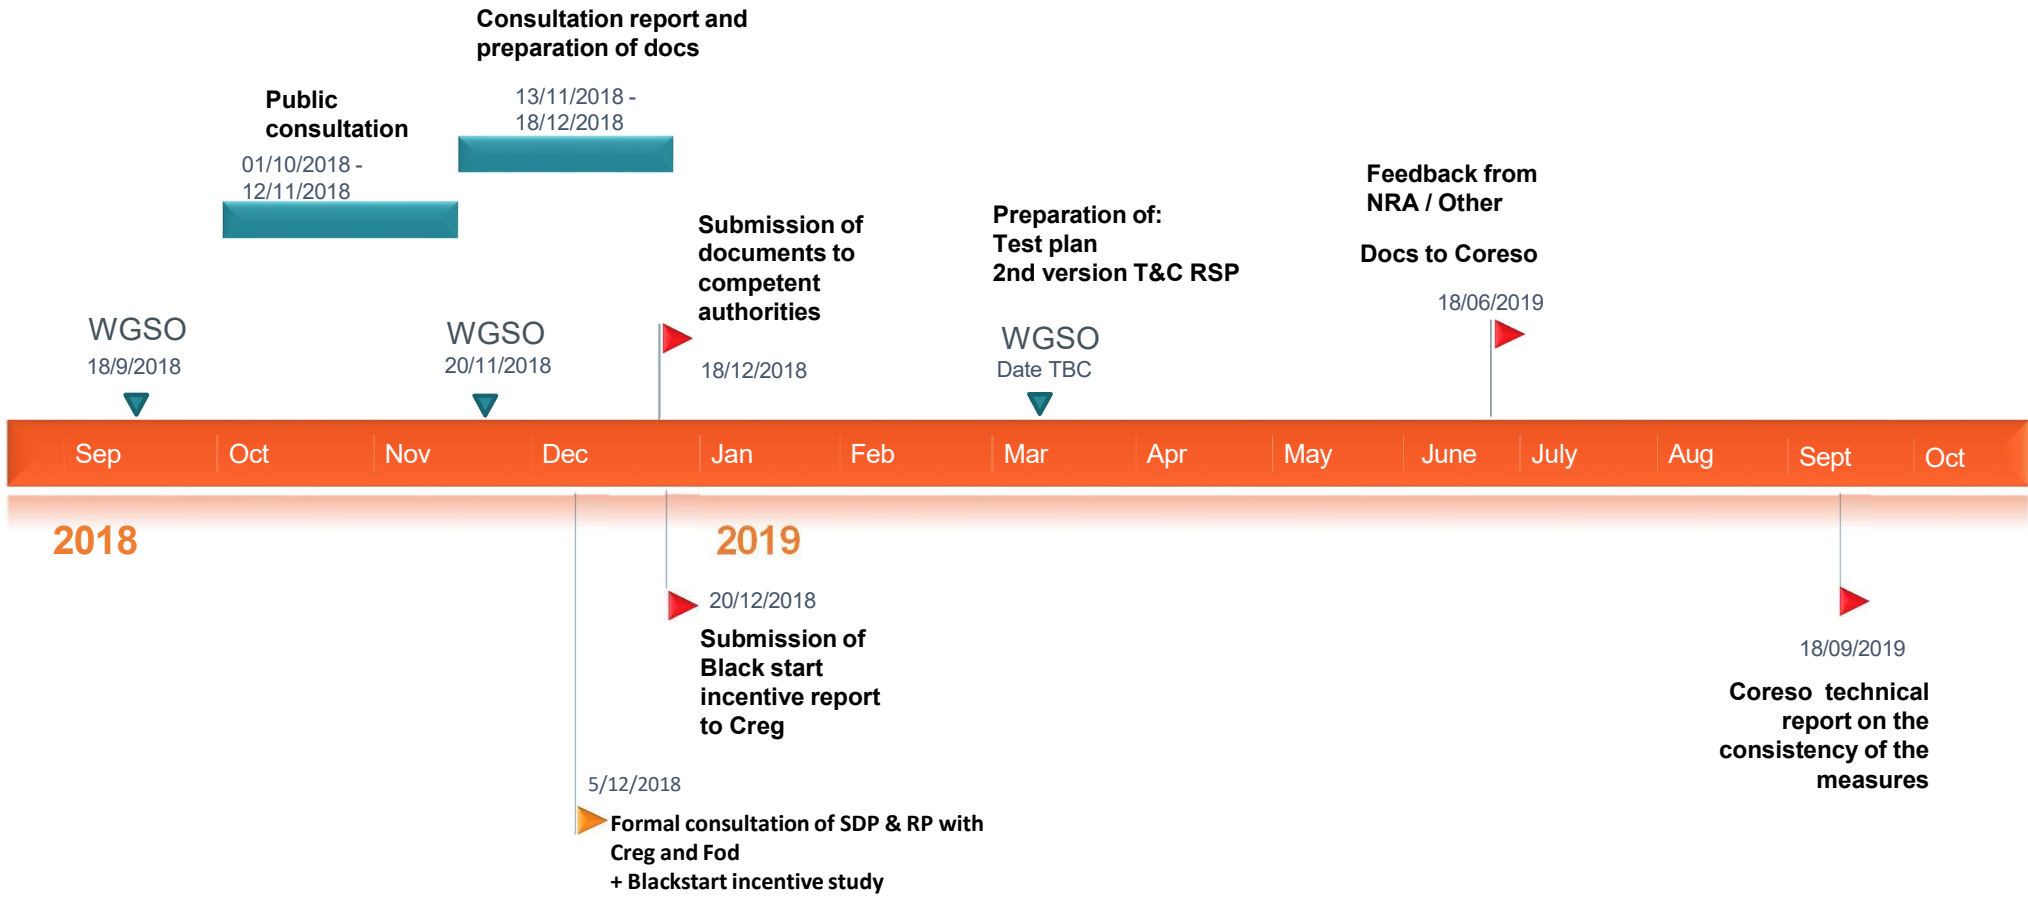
Consultation report and preparation of docs

13/11/2018 - 18/12/2018

Public consultation

01/10/2018 - 12/11/2018

Submission of documents to competent authorities

18/12/2018

Preparation of:
Test plan
2nd version T&C RSP

Feedback from NRA / Other

Docs to Coreso

18/06/2019

WGSO
18/9/2018

WGSO
20/11/2018

WGSO
Date TBC

Sep Oct Nov Dec Jan Feb Mar Apr May June July Aug Sept Oct

2018

2019

20/12/2018

Submission of Black start incentive report to Creg

18/09/2019

Coreso technical report on the consistency of the measures

5/12/2018

Formal consultation of SDP & RP with Creg and Fod
+ Blackstart incentive study